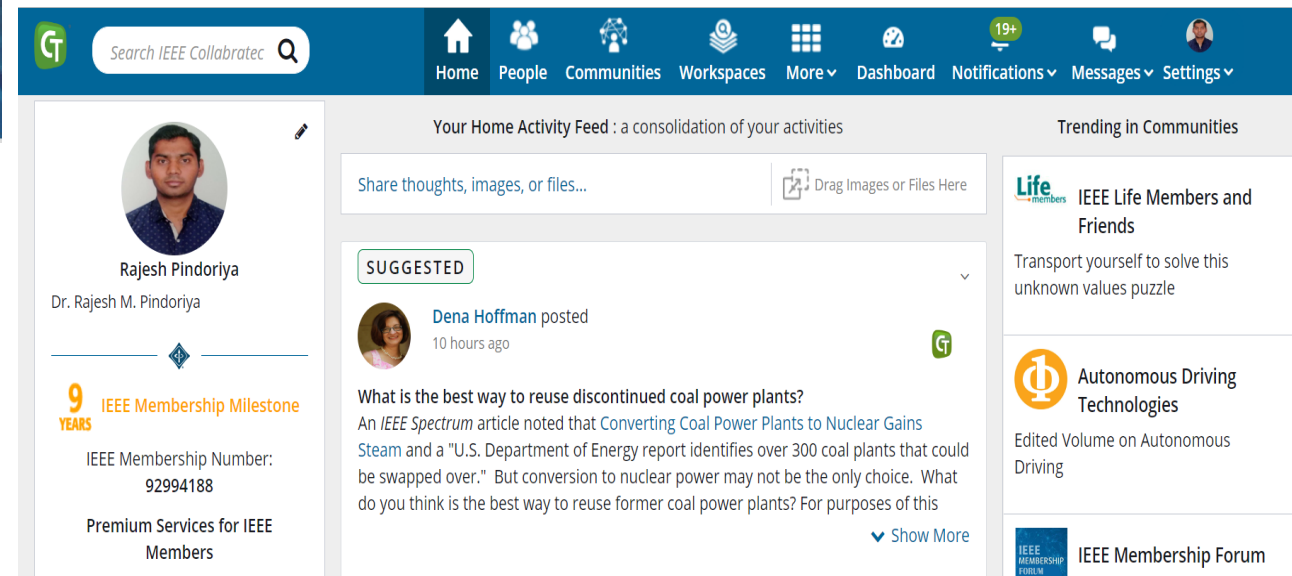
Search IEEE Collabratec

Home People Communities Workspaces More Dashboard 19+ Notifications Messages Settings

Rajesh Pindoriya
Dr. Rajesh M. Pindoriya

9 YEARS IEEE Membership Milestone

IEEE Membership Number:
92994188

Premium Services for IEEE Members

Your Home Activity Feed : a consolidation of your activities

Share thoughts, images, or files...

Drag Images or Files Here

SUGGESTED

Dena Hoffman posted
10 hours ago

What is the best way to reuse discontinued coal power plants?
An *IEEE Spectrum* article noted that Converting Coal Power Plants to Nuclear Gains Steam and a "U.S. Department of Energy report identifies over 300 coal plants that could be swapped over." But conversion to nuclear power may not be the only choice. What do you think is the best way to reuse former coal power plants? For purposes of this

Show More

Trending in Communities

Life members

IEEE Life Members and Friends

Transport yourself to solve this unknown values puzzle

Autonomous Driving Technologies

Edited Volume on Autonomous Driving

IEEE MEMBERSHIP FORUM

IEEE Membership Forum